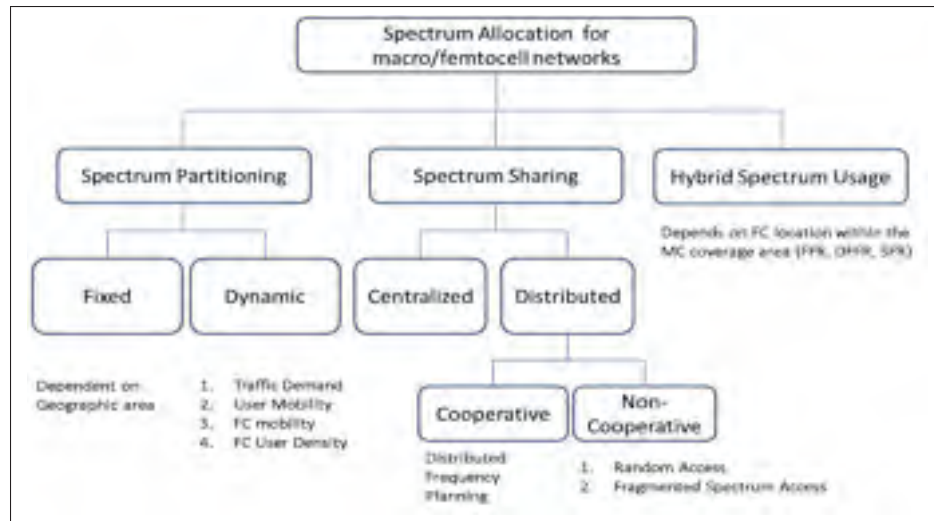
Spectrum Allocation for macro/femtocell networks

Spectrum Partitioning

Spectrum Sharing

Hybrid Spectrum Usage

Depends on FC location within the MC coverage area (FFR, OFFR, SFR)

Fixed

Dynamic

Centralized

Distributed

Dependent on Geographic area

1. Traffic Demand
2. User Mobility
3. FC mobility
4. FC User Density

Cooperative

Non-Cooperative

Distributed Frequency Planning

1. Random Access
2. Fragmented Spectrum Access